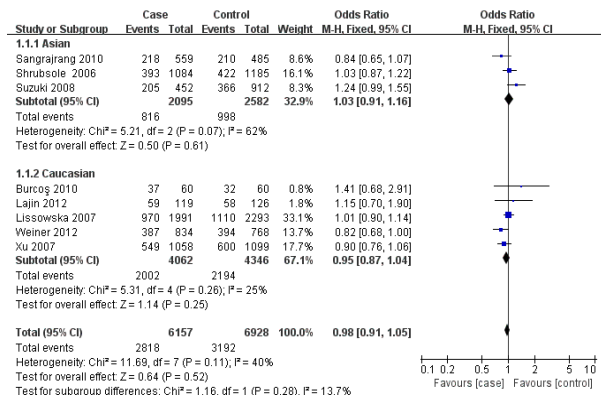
| Study or Subgroup | Case Events | Case Total | Control Events | Control Total | Weight | Odds Ratio M-H, Fixed, 95% CI |
|---|---|---|---|---|---|---|
| **1.1.1 Asian** | | | | | | |
| Sangrajrang 2010 | 218 | 559 | 210 | 485 | 8.6% | 0.84 [0.65, 1.07] |
| Shrubsole 2006 | 393 | 1084 | 422 | 1185 | 16.1% | 1.03 [0.87, 1.22] |
| Suzuki 2008 | 205 | 452 | 366 | 912 | 8.3% | 1.24 [0.99, 1.55] |
| **Subtotal (95% CI)** | | **2095** | | **2582** | **32.9%** | **1.03 [0.91, 1.16]** |
| Total events | 816 | | 998 | | | |
| Heterogeneity: Chi² = 5.21, df = 2 (P = 0.07); I² = 62% | | | | | | |
| Test for overall effect: Z = 0.50 (P = 0.61) | | | | | | |
| **1.1.2 Caucasian** | | | | | | |
| Burcoş 2010 | 37 | 60 | 32 | 60 | 0.8% | 1.41 [0.68, 2.91] |
| Lajin 2012 | 59 | 119 | 58 | 126 | 1.8% | 1.15 [0.70, 1.90] |
| Lissowska 2007 | 970 | 1991 | 1110 | 2293 | 33.1% | 1.01 [0.90, 1.14] |
| Weiner 2012 | 387 | 834 | 394 | 768 | 13.7% | 0.82 [0.68, 1.00] |
| Xu 2007 | 549 | 1058 | 600 | 1099 | 17.7% | 0.90 [0.76, 1.06] |
| **Subtotal (95% CI)** | | **4062** | | **4346** | **67.1%** | **0.95 [0.87, 1.04]** |
| Total events | 2002 | | 2194 | | | |
| Heterogeneity: Chi² = 5.31, df = 4 (P = 0.26); I² = 25% | | | | | | |
| Test for overall effect: Z = 1.14 (P = 0.25) | | | | | | |
| **Total (95% CI)** | | **6157** | | **6928** | **100.0%** | **0.98 [0.91, 1.05]** |
| Total events | 2818 | | 3192 | | | |
| Heterogeneity: Chi² = 11.69, df = 7 (P = 0.11); I² = 40% | | | | | | |
| Test for overall effect: Z = 0.64 (P = 0.52) | | | | | | |
| Test for subgroup differences: Chi² = 1.16, df = 1 (P = 0.28), I² = 13.7% | | | | | | |

Odds Ratio
M-H, Fixed, 95% CI

0.1 0.2 0.5 1 2 5 10
Favours [case] Favours [control]